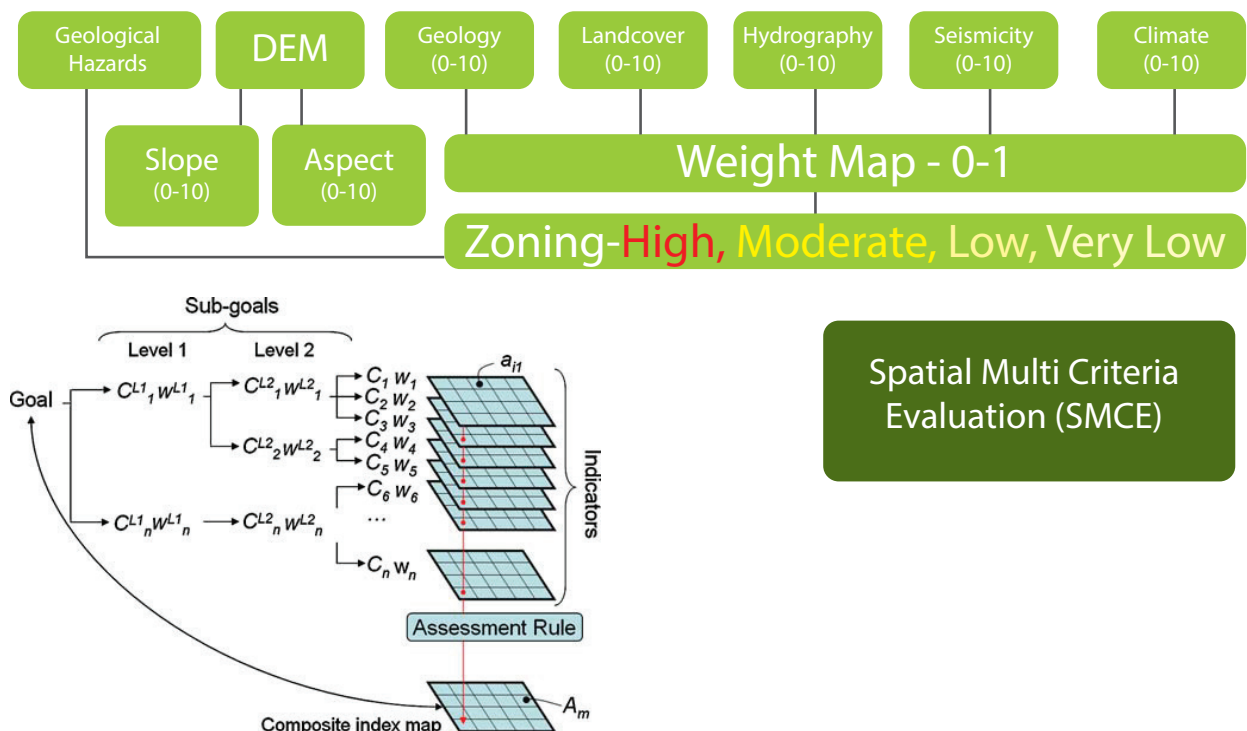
Geological Hazards

DEM

Geology (0-10)

Landcover (0-10)

Hydrography (0-10)

Seismicity (0-10)

Climate (0-10)

Slope (0-10)

Aspect (0-10)

Weight Map - 0-1

Zoning-High, Moderate, Low, Very Low

Sub-goals

Level 1

Level 2

Goal

$C^{L1}{}_1 W^{L1}{}_1$

$C^{L2}{}_1 W^{L2}{}_1$

$C^{L2}{}_2 W^{L2}{}_2$

$C^{L1}{}_n W^{L1}{}_n$

$C^{L2}{}_n W^{L2}{}_n$

$C_1\ w_1$

$C_2\ w_2$

$C_3\ w_3$

$C_4\ w_4$

$C_5\ w_5$

$C_6\ w_6$

...

$C_n\ w_n$

$a_{i1}$

Indicators

Assessment Rule

$A_m$

Composite index map

Spatial Multi Criteria Evaluation (SMCE)